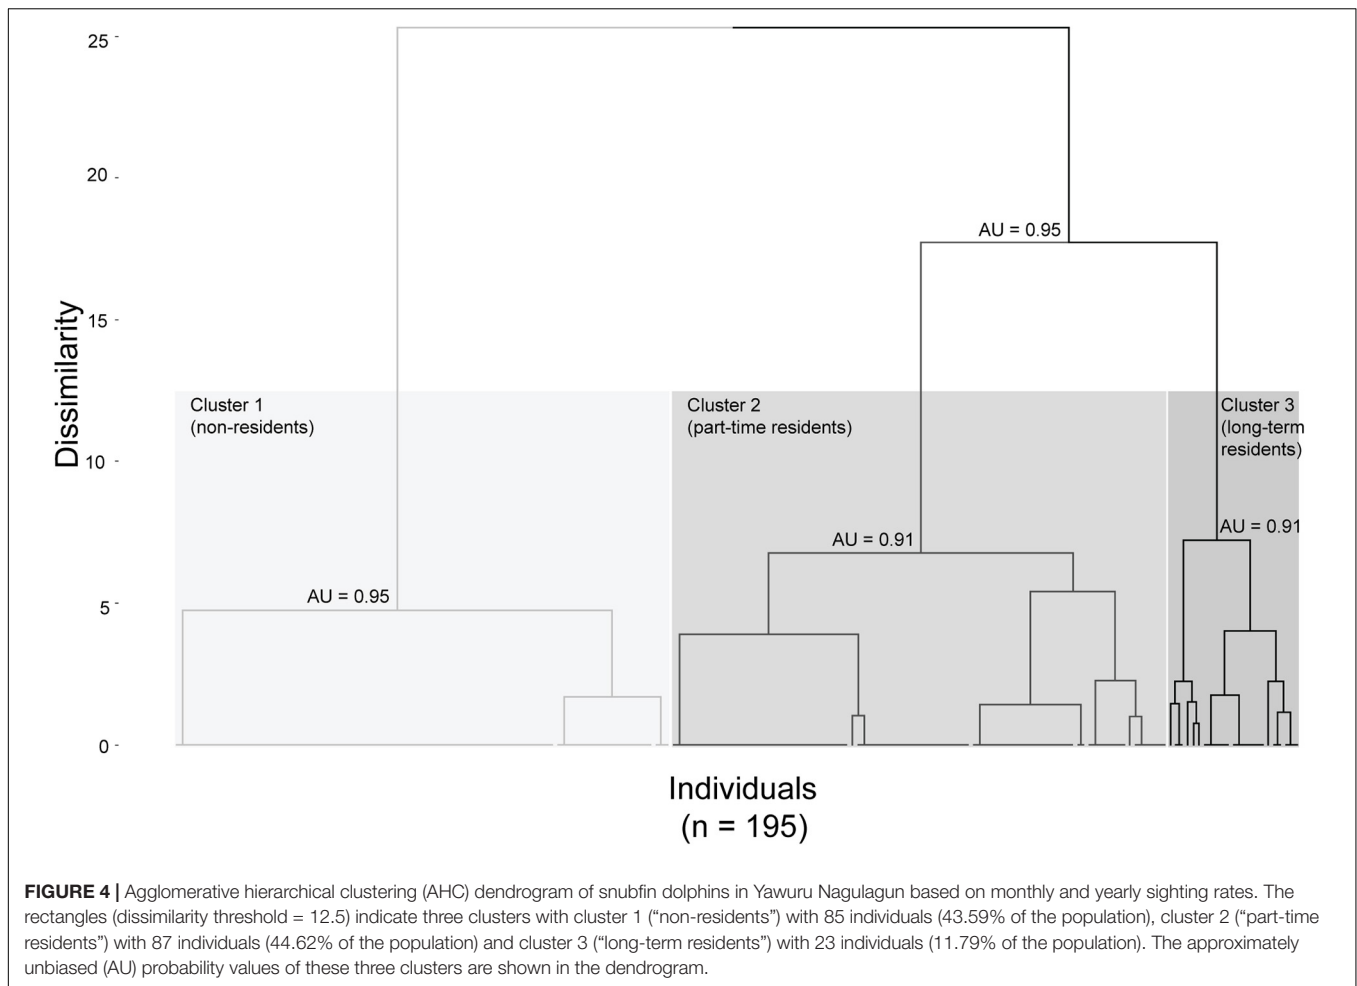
25
20
15
10
5
0
Dissimilarity

AU = 0.95

Cluster 1
(non-residents)

Cluster 2
(part-time residents)

Cluster 3
(long-term
residents)

AU = 0.91

AU = 0.91

AU = 0.95

Individuals
(n = 195)

**FIGURE 4 |** Agglomerative hierarchical clustering (AHC) dendrogram of snubfin dolphins in Yawuru Nagulagun based on monthly and yearly sighting rates. The rectangles (dissimilarity threshold = 12.5) indicate three clusters with cluster 1 ("non-residents") with 85 individuals (43.59% of the population), cluster 2 ("part-time residents") with 87 individuals (44.62% of the population) and cluster 3 ("long-term residents") with 23 individuals (11.79% of the population). The approximately unbiased (AU) probability values of these three clusters are shown in the dendrogram.